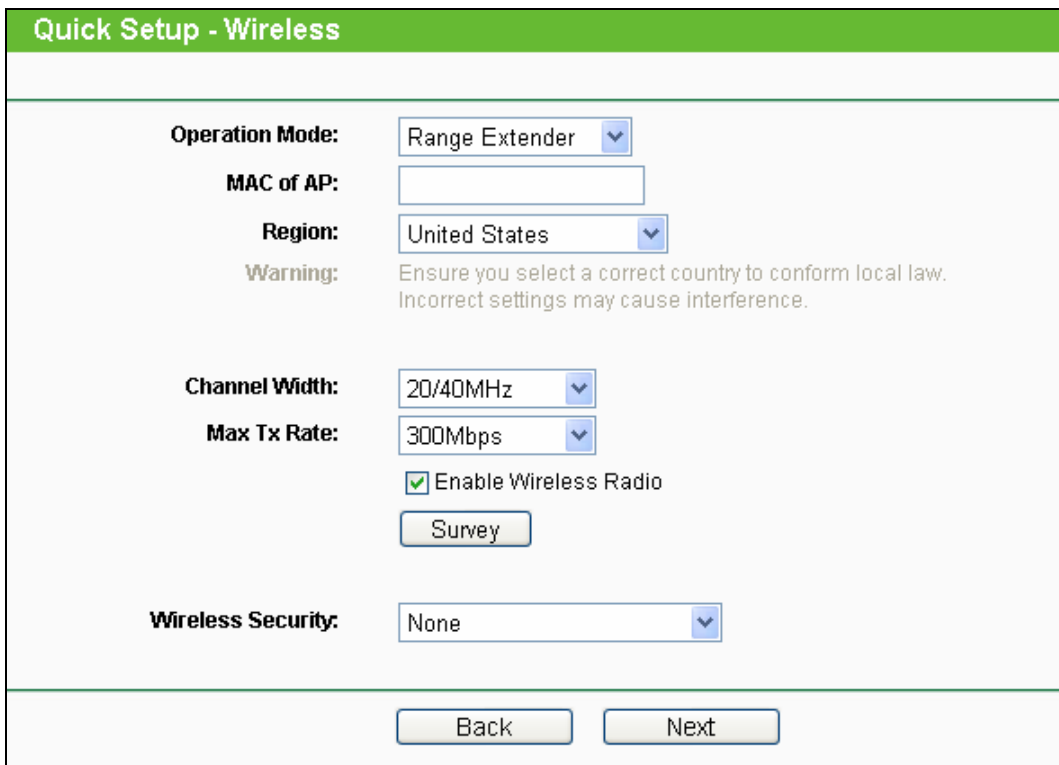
Quick Setup - Wireless

Operation Mode: Range Extender

MAC of AP:

Region: United States

Warning: Ensure you select a correct country to conform local law. Incorrect settings may cause interference.

Channel Width: 20/40MHz

Max Tx Rate: 300Mbps

Enable Wireless Radio

Survey

Wireless Security: None

Back Next